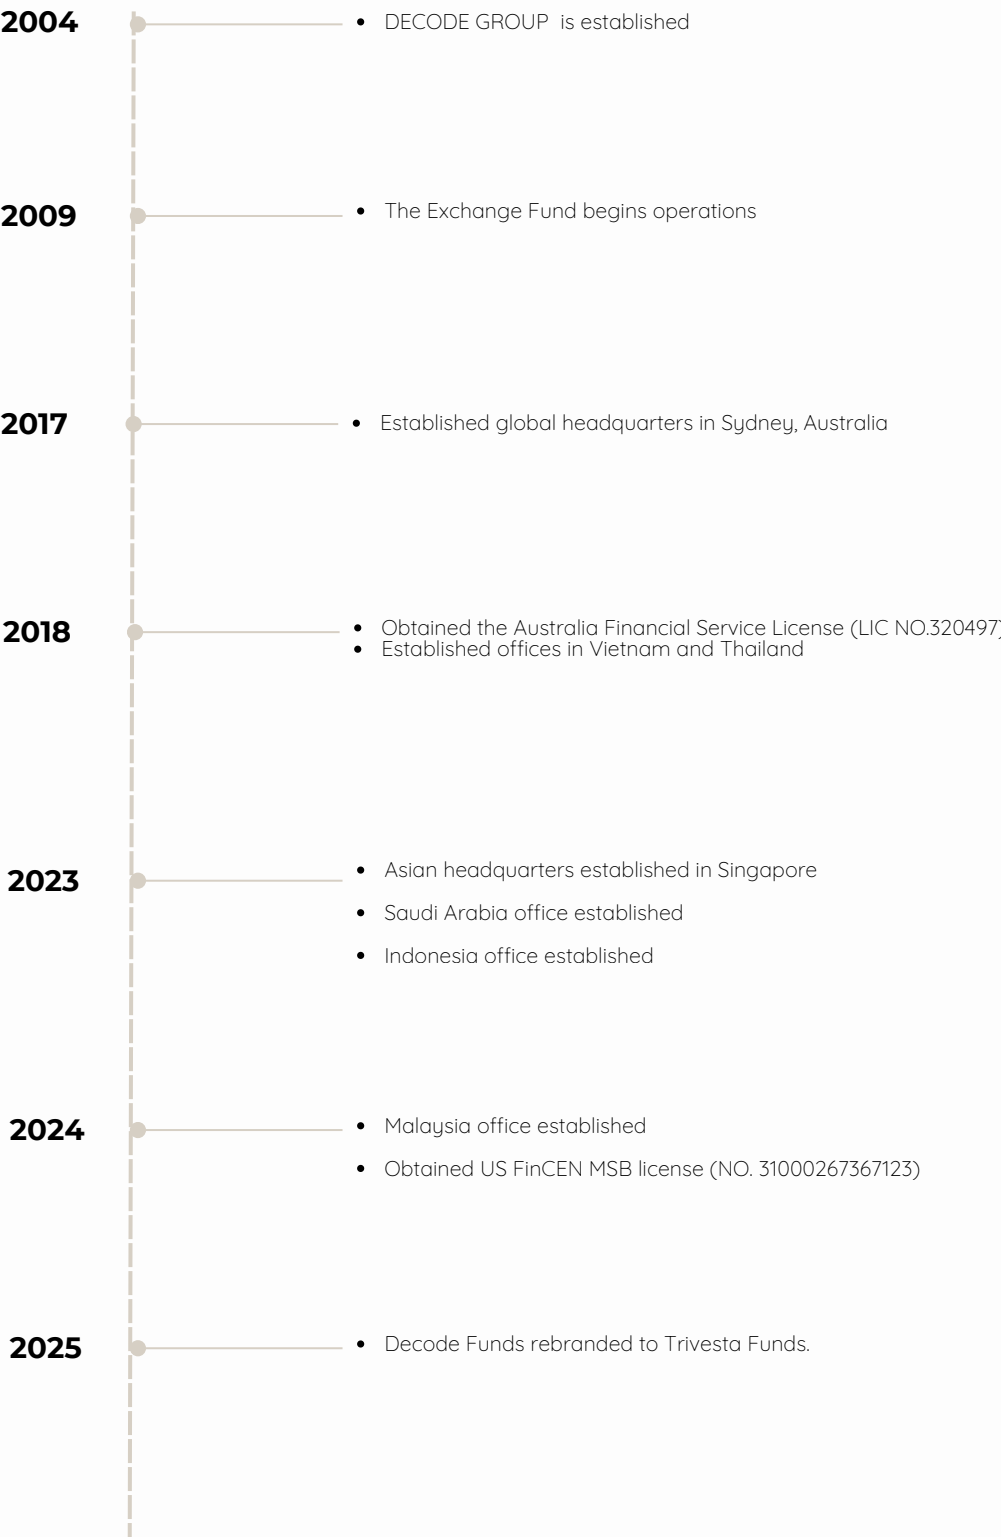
2004

- DECODE GROUP is established

2009

- The Exchange Fund begins operations

2017

- Established global headquarters in Sydney, Australia

2018

- Obtained the Australia Financial Service License (LIC NO.320497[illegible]
- Established offices in Vietnam and Thailand

2023

- Asian headquarters established in Singapore
- Saudi Arabia office established
- Indonesia office established

2024

- Malaysia office established
- Obtained US FinCEN MSB license (NO. 31000267367123)

2025

- Decode Funds rebranded to Trivesta Funds.